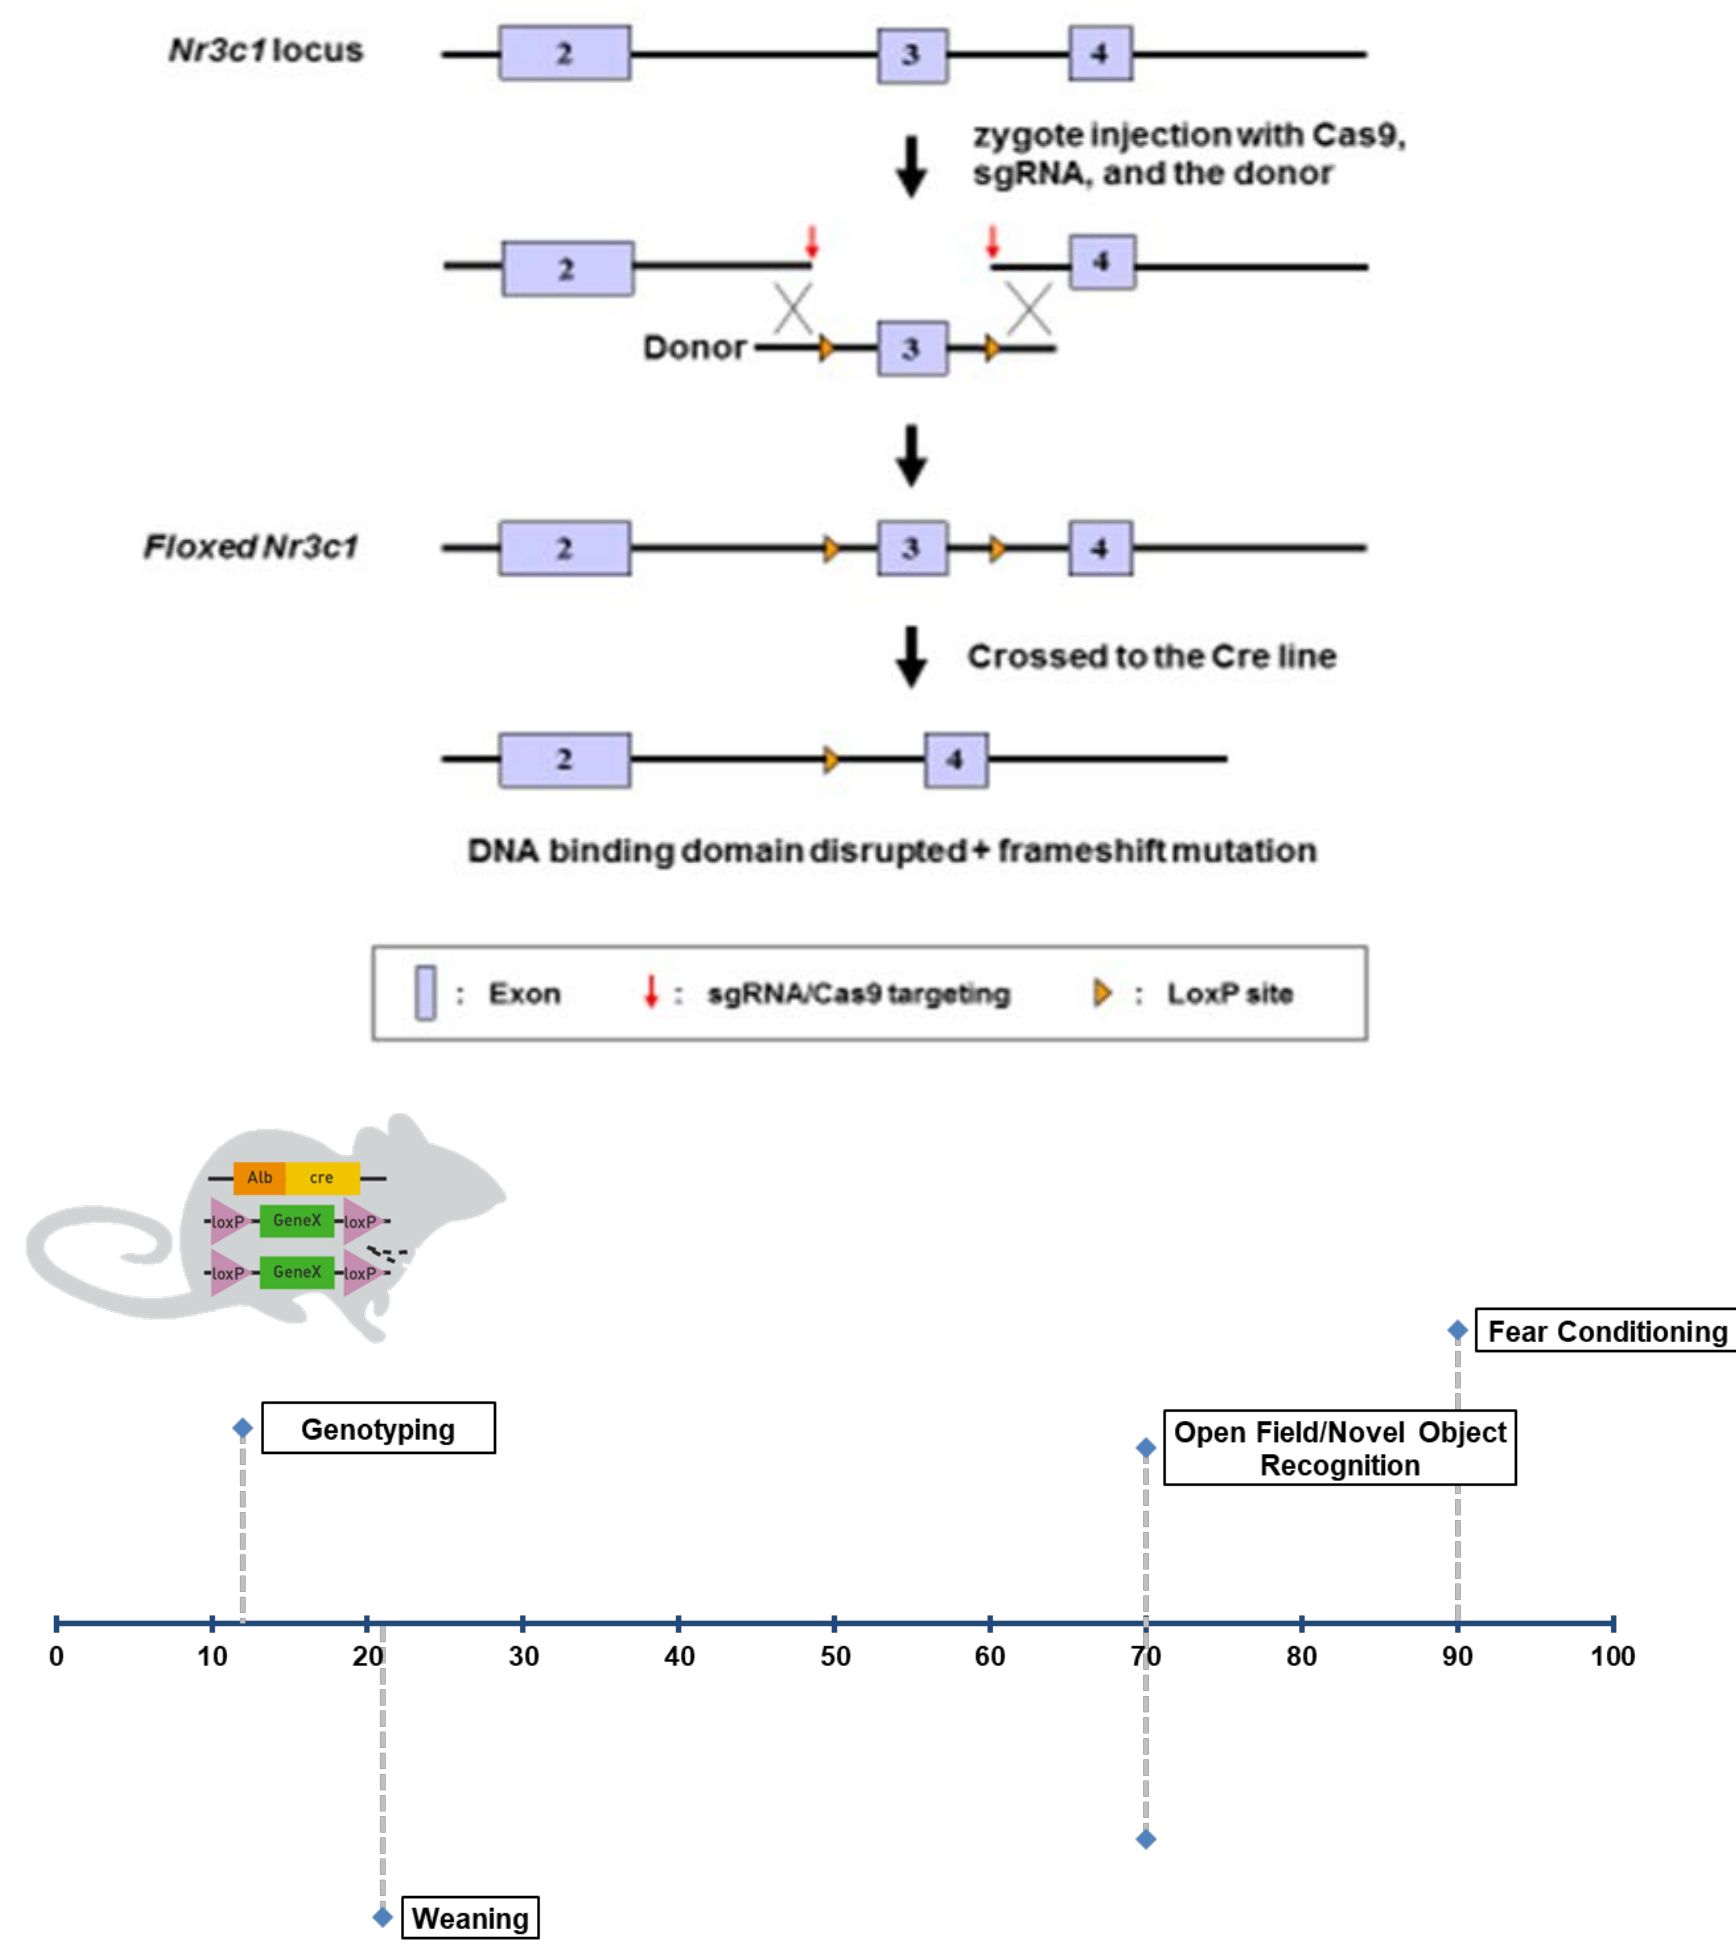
Nr3c1 locus

2 3 4

zygote injection with Cas9, sgRNA, and the donor

2 4

Donor 3

Floxed Nr3c1

2 3 4

Crossed to the Cre line

2 4

DNA binding domain disrupted + frameshift mutation

: Exon : sgRNA/Cas9 targeting : LoxP site

Alb cre
loxP GeneX loxP
loxP GeneX loxP

Fear Conditioning

Genotyping

Open Field/Novel Object Recognition

0 10 20 30 40 50 60 70 80 90 100

Weaning